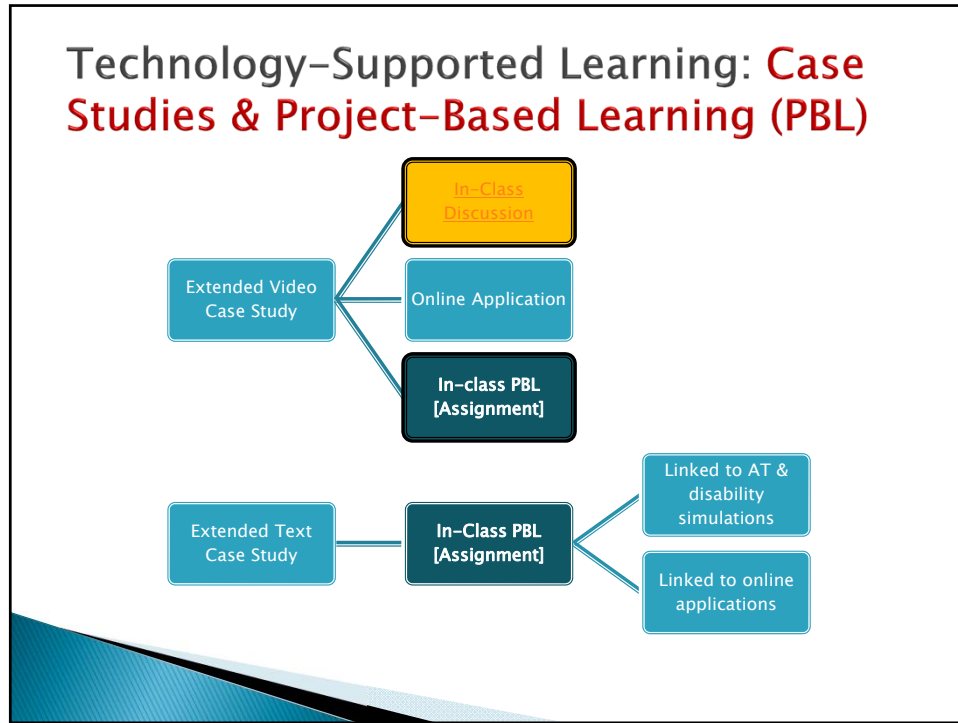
Technology-Supported Learning: Case Studies & Project-Based Learning (PBL)

Extended Video Case Study

In-Class Discussion

Online Application

In-class PBL [Assignment]

Extended Text Case Study

In-Class PBL [Assignment]

Linked to AT & disability simulations

Linked to online applications